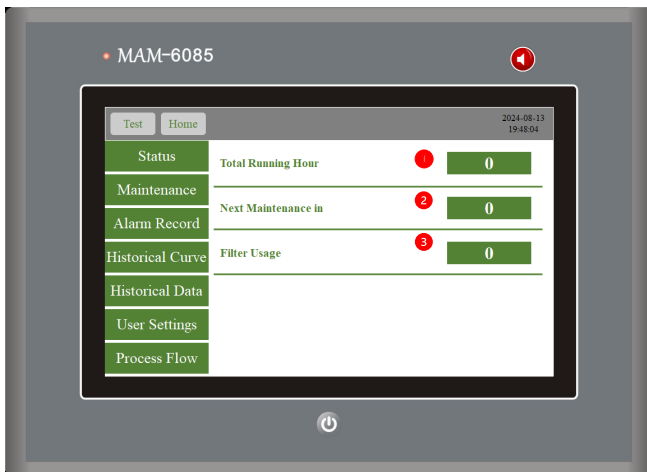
MAM-6085

Test Home

2024-08-13
19:48:04

Status
Maintenance
Alarm Record
Historical Curve
Historical Data
User Settings
Process Flow

Total Running Hour 1 0

Next Maintenance in 2 0

Filter Usage 3 0